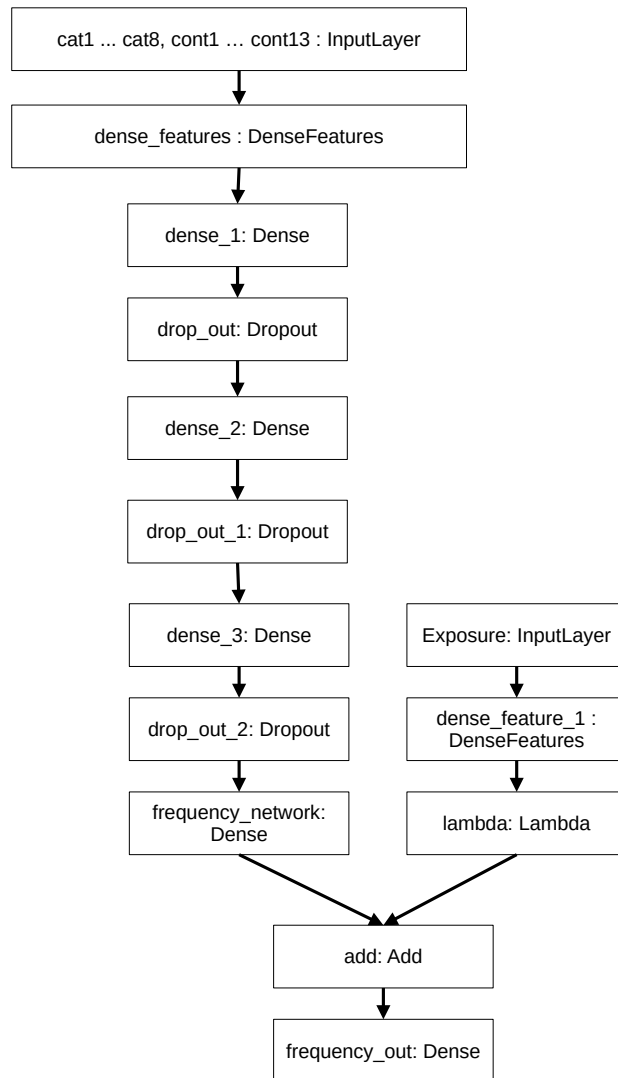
cat1 ... cat8, cont1 … cont13 : InputLayer

dense_features : DenseFeatures

dense_1: Dense

drop_out: Dropout

dense_2: Dense

drop_out_1: Dropout

dense_3: Dense

drop_out_2: Dropout

frequency_network: Dense

Exposure: InputLayer

dense_feature_1 : DenseFeatures

lambda: Lambda

add: Add

frequency_out: Dense